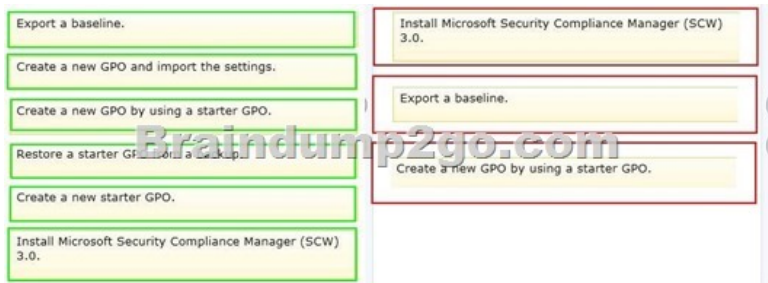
Export a baseline.

Create a new GPO and import the settings.

Create a new GPO by using a starter GPO.

Restore a starter GP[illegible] a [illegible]

Create a new starter GPO.

Install Microsoft Security Compliance Manager (SCW) 3.0.

Install Microsoft Security Compliance Manager (SCW) 3.0.

Export a baseline.

Create a new GPO by using a starter GPO.

Braindump2go.com